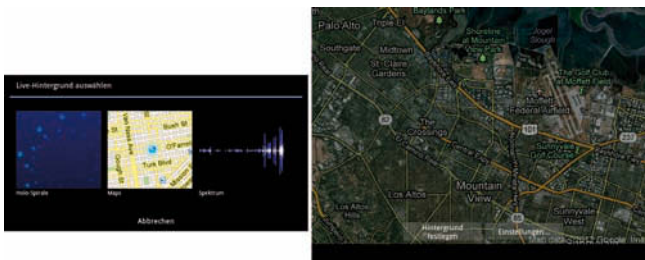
Live-Hintergrund auswählen

Holo-Spirale

Bush St
O'Farrell
Turk Blvd
Maps

Spektrum

Abbrechen

Palo Alto
Triple El
Baylands Park
Southgate
Midtown
Shoreline at Mountain View Park
St. Claire Gardens
Moffett Federal Airfield
The Golf Club at Moffett Field
82
The Crossings
101
237
Sunnyvale Golf Course
Los Altos
Mountain View
Los Altos Hills
Sunnyvale
85
Hintergrund festlegen
Einstellungen
Map data ©2010 Google · Ima